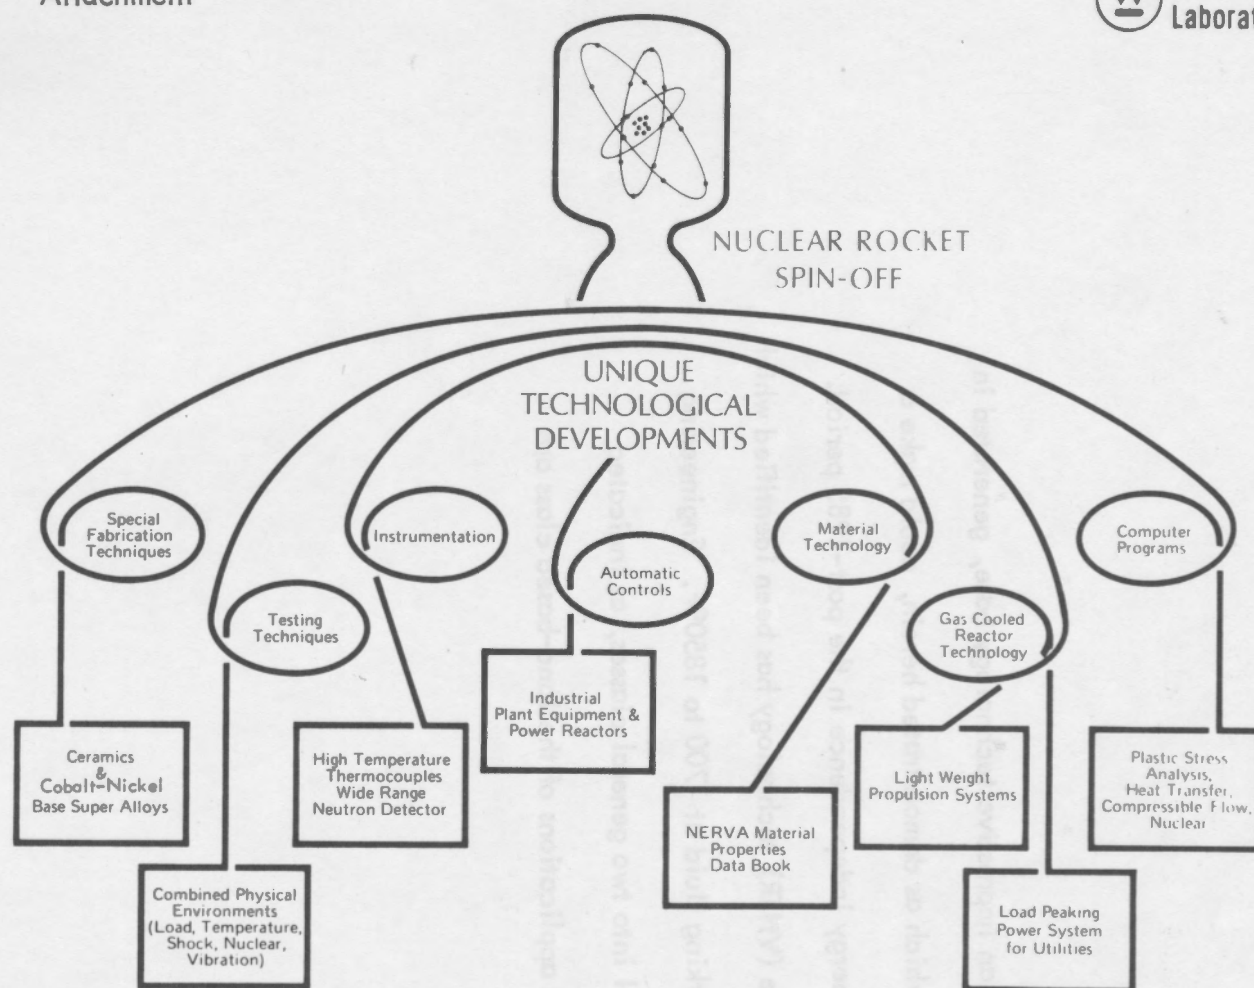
Attachment

Laborat

NUCLEAR ROCKET SPIN-OFF

UNIQUE TECHNOLOGICAL DEVELOPMENTS

Special Fabrication Techniques

Instrumentation

Material Technology

Computer Programs

Testing Techniques

Automatic Controls

Gas Cooled Reactor Technology

Industrial Plant Equipment & Power Reactors

Ceramics & Cobalt-Nickel Base Super Alloys

High Temperature Thermocouples Wide Range Neutron Detector

Light Weight Propulsion Systems

Plastic Stress Analysis, Heat Transfer, Compressible Flow, Nuclear

NERVA Material Properties Data Book

Combined Physical Environments (Load, Temperature, Shock, Nuclear, Vibration)

Load Peaking Power System for Utilities